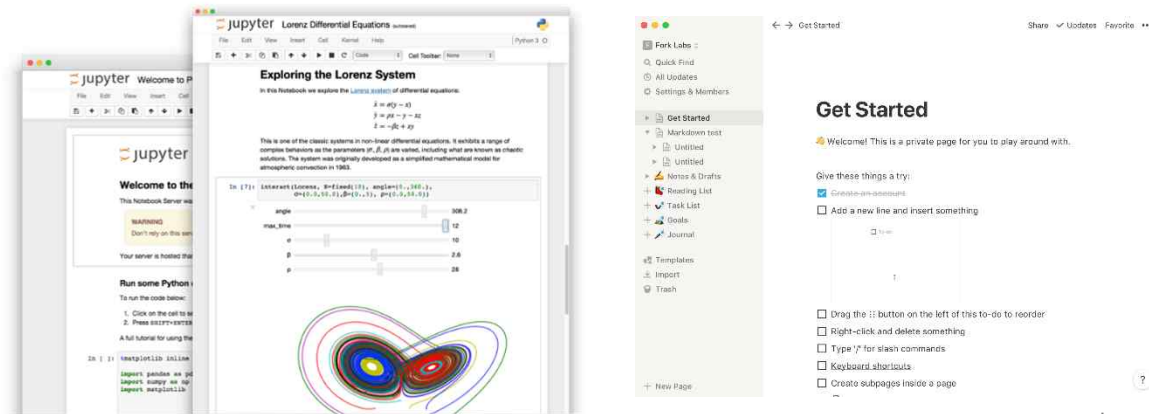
jupyter Welcome to P

File Edit View Insert Cell

jupyter

Welcome to the

This Notebook Server wa

WARNING
Don't rely on this serv

Your server is hosted tha

Run some Python

To run the code below:

1. Click on the cell to se
2. Press SHIFT+ENTER

A full tutorial for using th

In [ ]: %matplotlib inline

import pandas as pd
import numpy as np
import matplotlib

jupyter Lorenz Differential Equations (autosaved)

File Edit View Insert Cell Kernel Help

Python 3

Code

Cell Toolbar: None

Exploring the Lorenz System

In this Notebook we explore the Lorenz system of differential equations:

$\dot{x} = \sigma(y - x)$
$\dot{y} = \rho x - y - xz$
$\dot{z} = -\beta z + xy$

This is one of the classic systems in non-linear differential equations. It exhibits a range of complex behaviors as the parameters ($\sigma$, $\beta$, $\rho$) are varied, including what are known as chaotic solutions. The system was originally developed as a simplified mathematical model for atmospheric convection in 1963.

In [7]: interact(Lorenz, N=fixed(10), angle=(0.,360.),
σ=(0.0,50.0),β=(0.,5),ρ=(0.0,50.0))

angle 308.2
max_time 12
σ 10
β 2.6
ρ 28

Get Started

Share ✓ Updates Favorite

Fork Labs
Quick Find
All Updates
Settings & Members

Get Started
Markdown test
Untitled
Untitled
Notes & Drafts
Reading List
Task List
Goals
Journal

Templates
Import
Trash

New Page

Get Started

Welcome! This is a private page for you to play around with.

Give these things a try:

Create an account
Add a new line and insert something

Drag the ⠿ button on the left of this to-do to reorder
Right-click and delete something
Type '/' for slash commands
Keyboard shortcuts
Create subpages inside a page

?